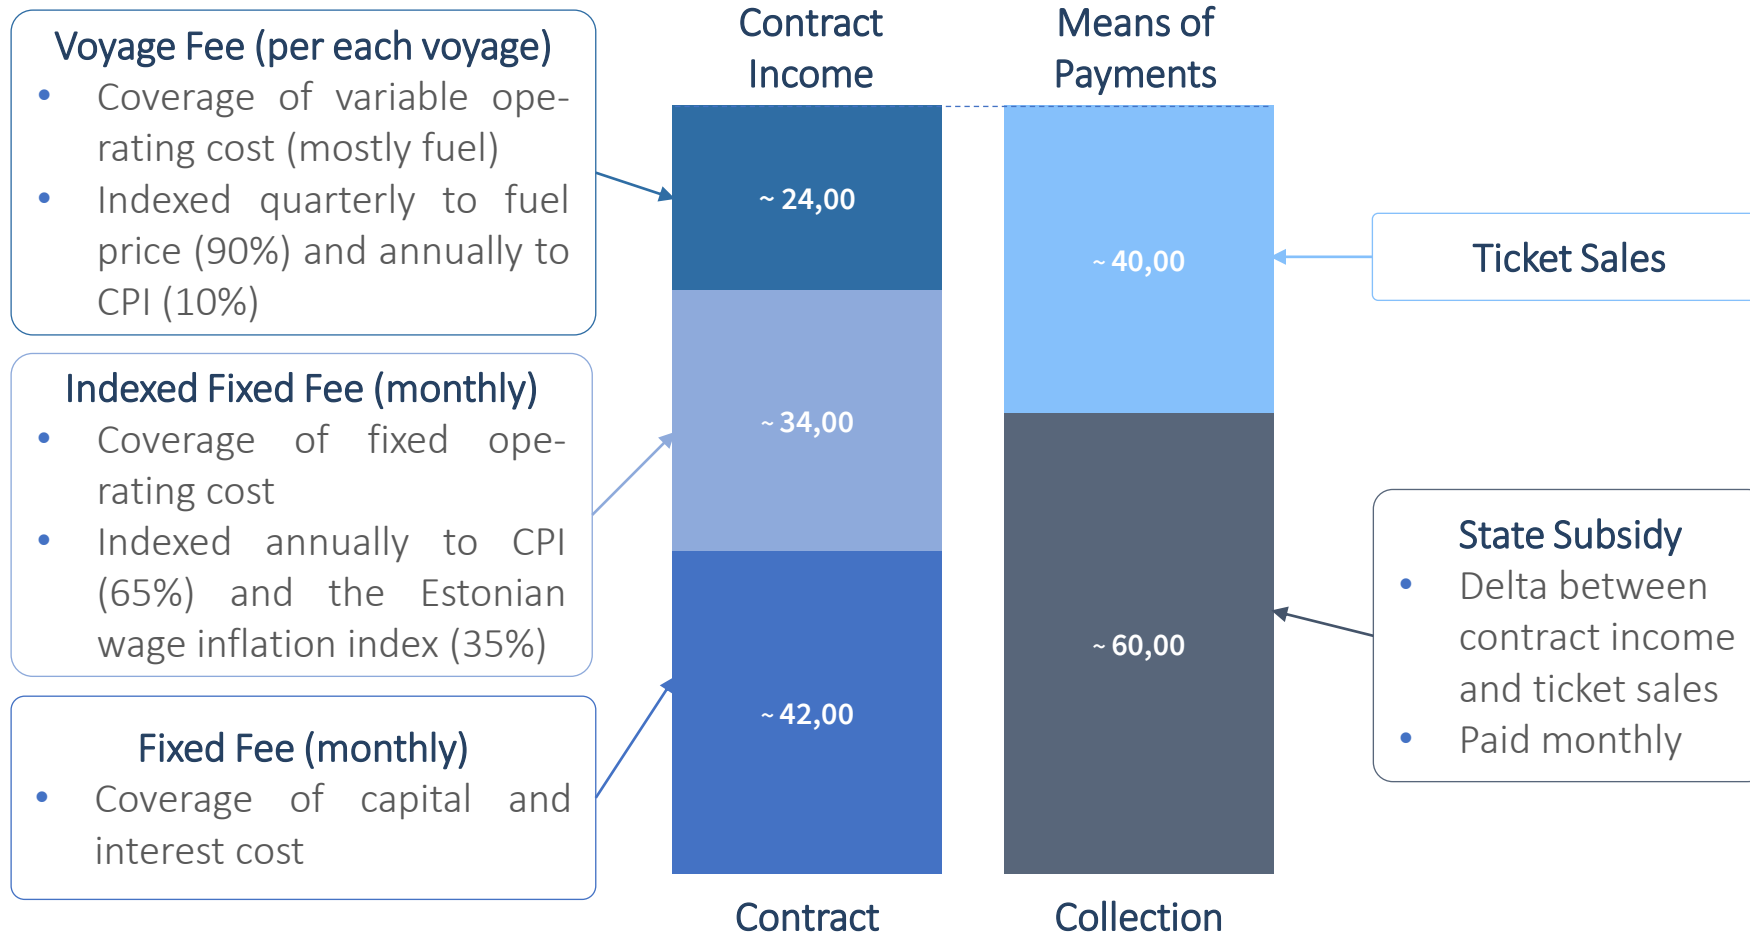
Voyage Fee (per each voyage)
- Coverage of variable operating cost (mostly fuel)
- Indexed quarterly to fuel price (90%) and annually to CPI (10%)

Indexed Fixed Fee (monthly)
- Coverage of fixed operating cost
- Indexed annually to CPI (65%) and the Estonian wage inflation index (35%)

Fixed Fee (monthly)
- Coverage of capital and interest cost

Contract Income

~ 24,00

~ 34,00

~ 42,00

Contract

Means of Payments

~ 40,00

~ 60,00

Collection

Ticket Sales

State Subsidy
- Delta between contract income and ticket sales
- Paid monthly